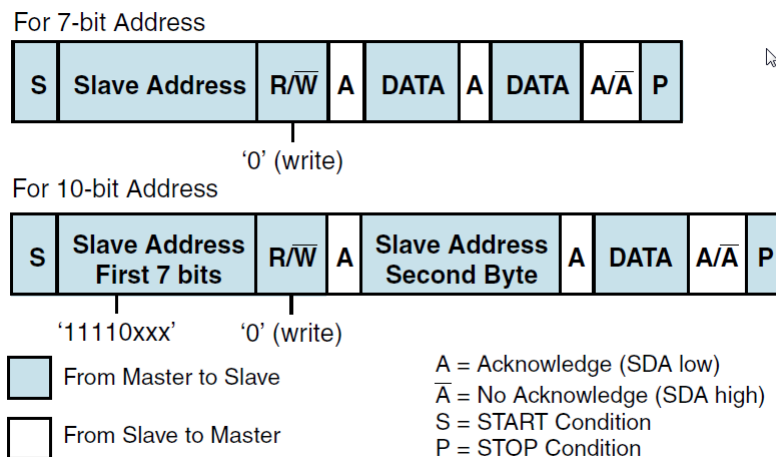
For 7-bit Address

| S | Slave Address | R/$\overline{W}$ | A | DATA | A | DATA | A/$\overline{A}$ | P |
|---|---|---|---|---|---|---|---|---|

'0' (write)

For 10-bit Address

| S | Slave Address First 7 bits | R/$\overline{W}$ | A | Slave Address Second Byte | A | DATA | A/$\overline{A}$ | P |
|---|---|---|---|---|---|---|---|---|

'11110xxx'

'0' (write)

From Master to Slave

From Slave to Master

A = Acknowledge (SDA low)
$\overline{A}$ = No Acknowledge (SDA high)
S = START Condition
P = STOP Condition